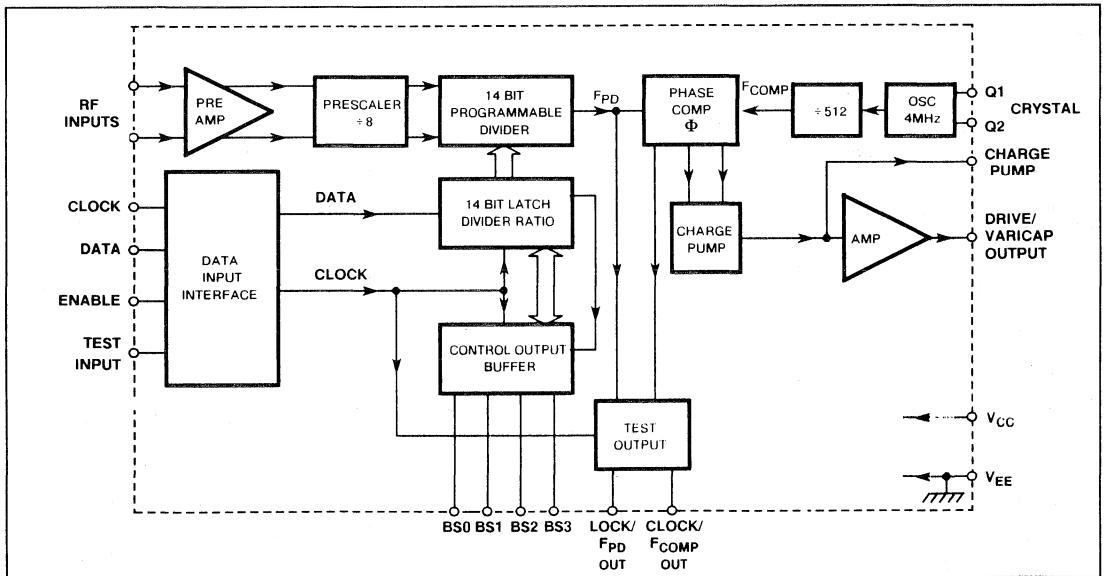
RF INPUTS

PRE AMP

PRESCALER ÷ 8

14 BIT PROGRAMMABLE DIVIDER

$F_{PD}$

PHASE COMP Φ

$F_{COMP}$

÷ 512

OSC 4MHz

Q1

Q2

CRYSTAL

CHARGE PUMP

CLOCK

DATA

ENABLE

TEST INPUT

DATA INPUT INTERFACE

DATA

14 BIT LATCH DIVIDER RATIO

CLOCK

CHARGE PUMP

AMP

DRIVE/ VARICAP OUTPUT

CONTROL OUTPUT BUFFER

TEST OUTPUT

$V_{CC}$

$V_{EE}$

BS0 BS1 BS2 BS3

LOCK/ $F_{PD}$ OUT

CLOCK/ $F_{COMP}$ OUT